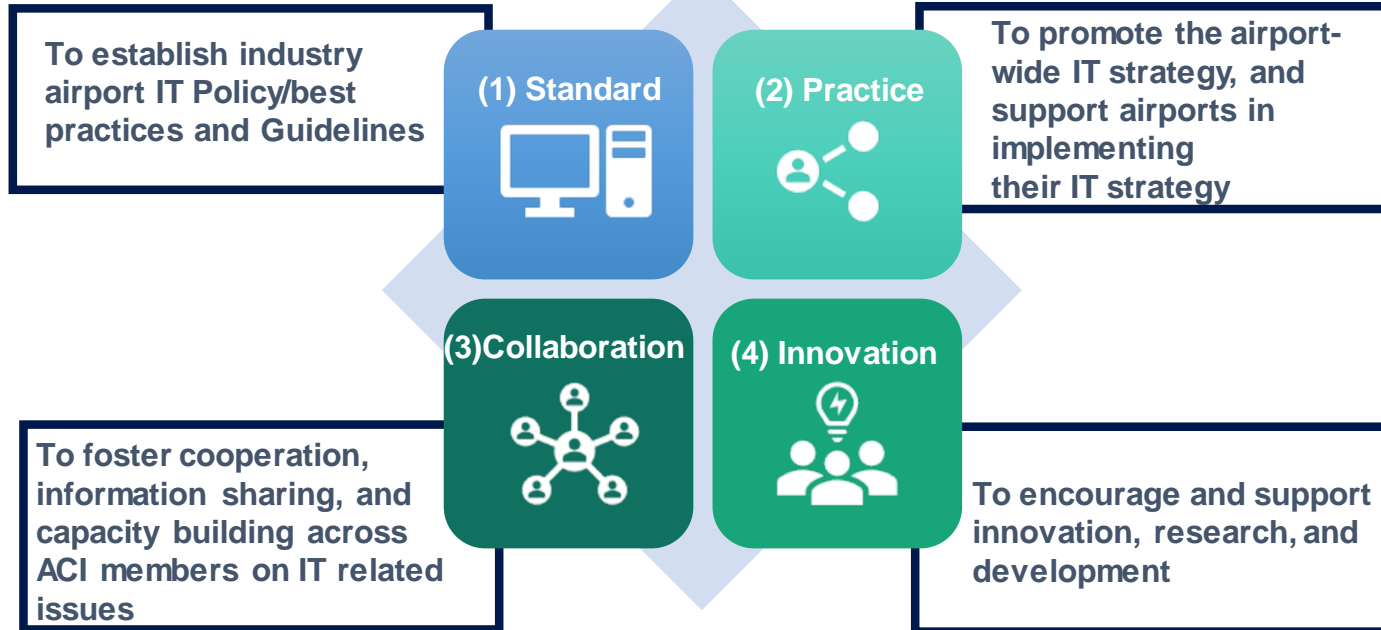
To establish industry airport IT Policy/best practices and Guidelines

(1) Standard

(2) Practice

To promote the airport-wide IT strategy, and support airports in implementing their IT strategy

(3)Collaboration

(4) Innovation

To foster cooperation, information sharing, and capacity building across ACI members on IT related issues

To encourage and support innovation, research, and development